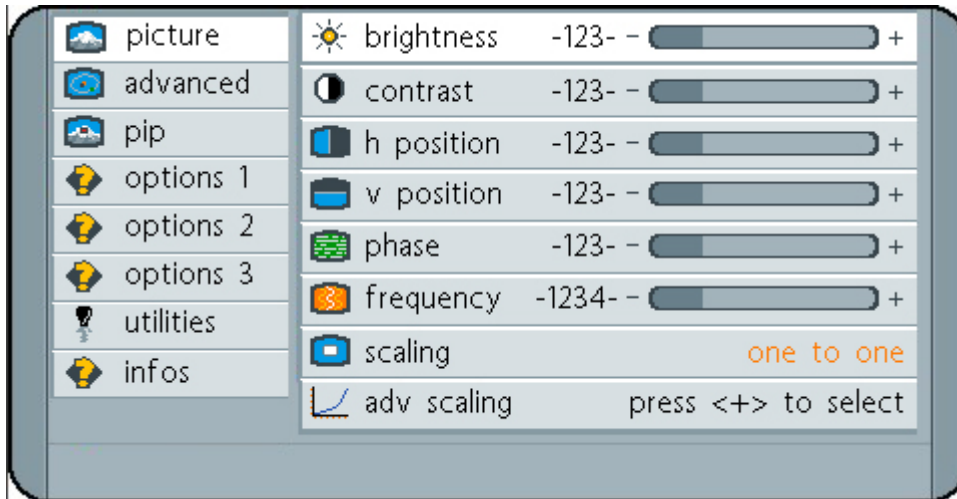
picture
advanced
pip
options 1
options 2
options 3
utilities
infos

brightness -123- − +
contrast -123- − +
h position -123- − +
v position -123- − +
phase -123- − +
frequency -1234- − +
scaling one to one
adv scaling press <+> to select